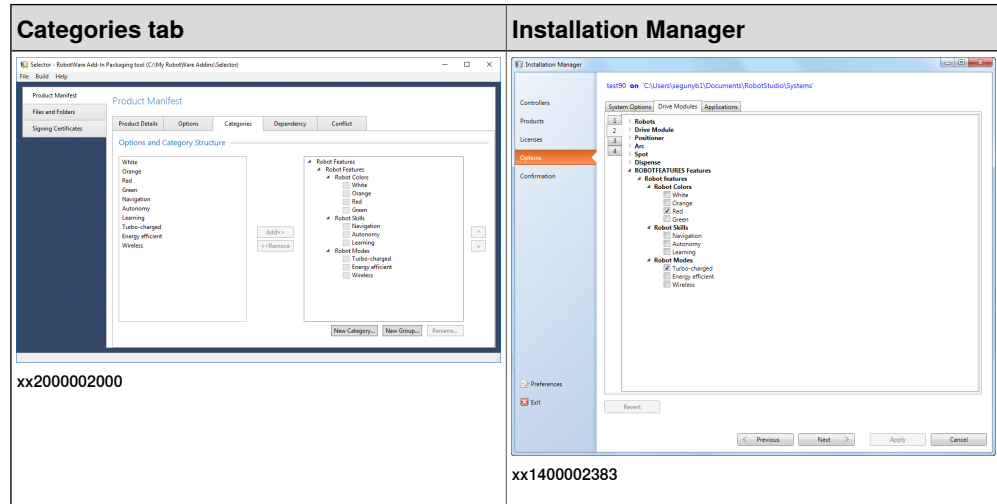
| Categories tab | Installation Manager |
|---|---|
| Selector - RobotWare Add-In Packaging tool (C:\My RobotWare Addins\Selector)<br>File Build Help<br>Product Manifest<br>Files and Folders<br>Signing Certificates<br>Product Manifest<br>Product Details Options Categories Dependency Conflict<br>Options and Category Structure<br>White<br>Orange<br>Red<br>Green<br>Navigation<br>Autonomy<br>Learning<br>Turbo-charged<br>Energy efficient<br>Wireless<br>Add>><br><<Remove<br>Robot Features<br>Robot Features<br>Robot Colors<br>White<br>Orange<br>Red<br>Green<br>Robot Skills<br>Navigation<br>Autonomy<br>Learning<br>Robot Modes<br>Turbo-charged<br>Energy efficient<br>Wireless<br>^<br>v<br>New Category... New Group... Rename...<br><br>xx2000002000 | Installation Manager<br>test90 on 'C:\Users\segunyb1\Documents\RobotStudio\Systems'<br>Controllers<br>Products<br>Licenses<br>Options<br>Confirmation<br>System Options Drive Modules Applications<br>1<br>2<br>3<br>4<br>Robots<br>Drive Module<br>Positioner<br>Arc<br>Spot<br>Dispense<br>ROBOTFEATURES Features<br>Robot features<br>Robot Colors<br>White<br>Orange<br>Red<br>Green<br>Robot Skills<br>Navigation<br>Autonomy<br>Learning<br>Robot Modes<br>Turbo-charged<br>Energy efficient<br>Wireless<br>Revert<br>Preferences<br>Exit<br>< Previous Next > Apply Cancel<br><br>xx1400002383 |